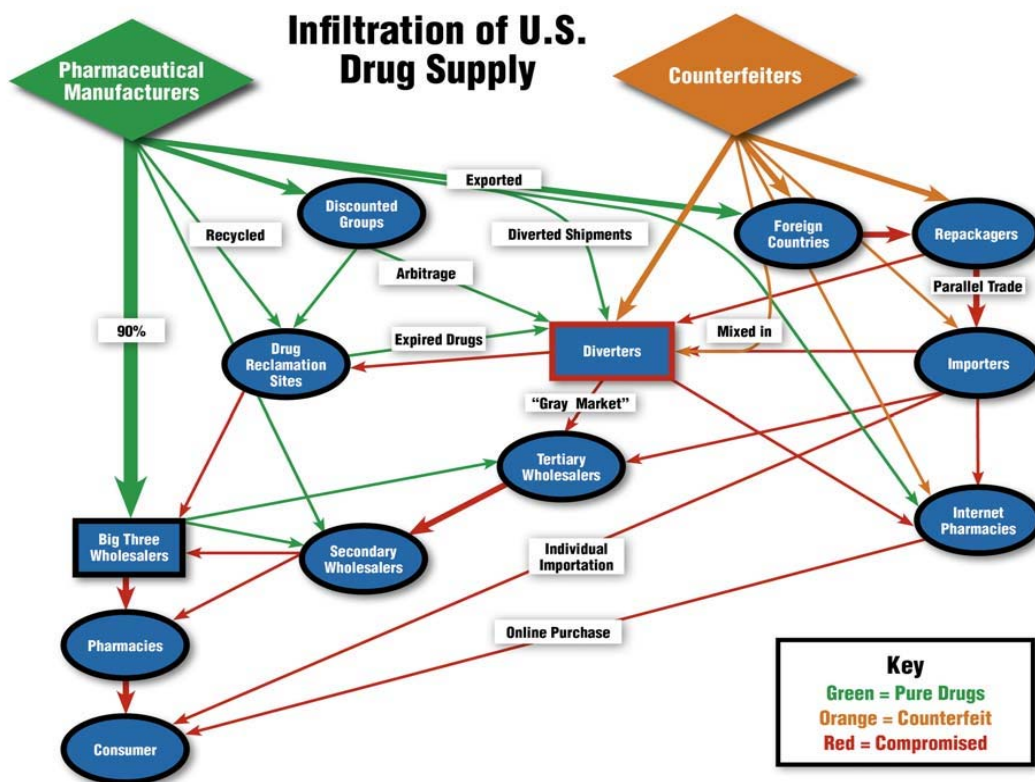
Infiltration of U.S. Drug Supply

Pharmaceutical Manufacturers

Counterfeiters

Exported

Discounted Groups

Recycled

Diverted Shipments

Foreign Countries

Repackagers

Arbitrage

Parallel Trade

90%

Expired Drugs

Mixed in

Drug Reclamation Sites

Diverters

Importers

"Gray Market"

Tertiary Wholesalers

Internet Pharmacies

Big Three Wholesalers

Secondary Wholesalers

Individual Importation

Pharmacies

Online Purchase

Consumer

Key
Green = Pure Drugs
Orange = Counterfeit
Red = Compromised